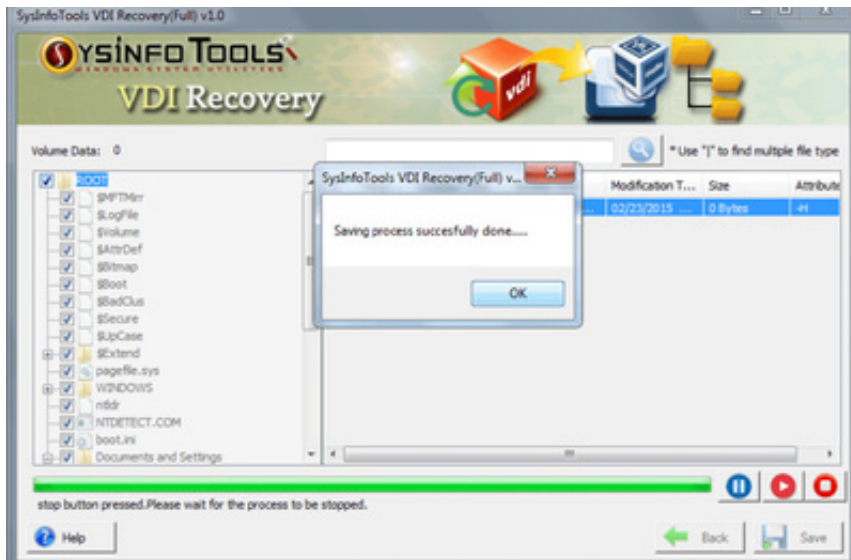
SysInfoTools VDI Recovery(Full) v1.0

SYSINFO TOOLS
WINDOWS SYSTEM UTILITIES
VDI Recovery

vdi

Volume Data: 0

*Use "|" to find multiple file type

ROOT
$MFTMirr
$LogFile
$Volume
$AttrDef
$Bitmap
$Boot
$BadClus
$Secure
$UpCase
$Extend
pagefile.sys
WINDOWS
ntldr
NTDETECT.COM
boot.ini
Documents and Settings

Modification T... | Size | Attribute
02/23/2015 | 0 Bytes | -H

SysInfoTools VDI Recovery(Full) v...

Saving process succesfully done.....

OK

stop button pressed.Please wait for the process to be stopped.

Help

Back

Save